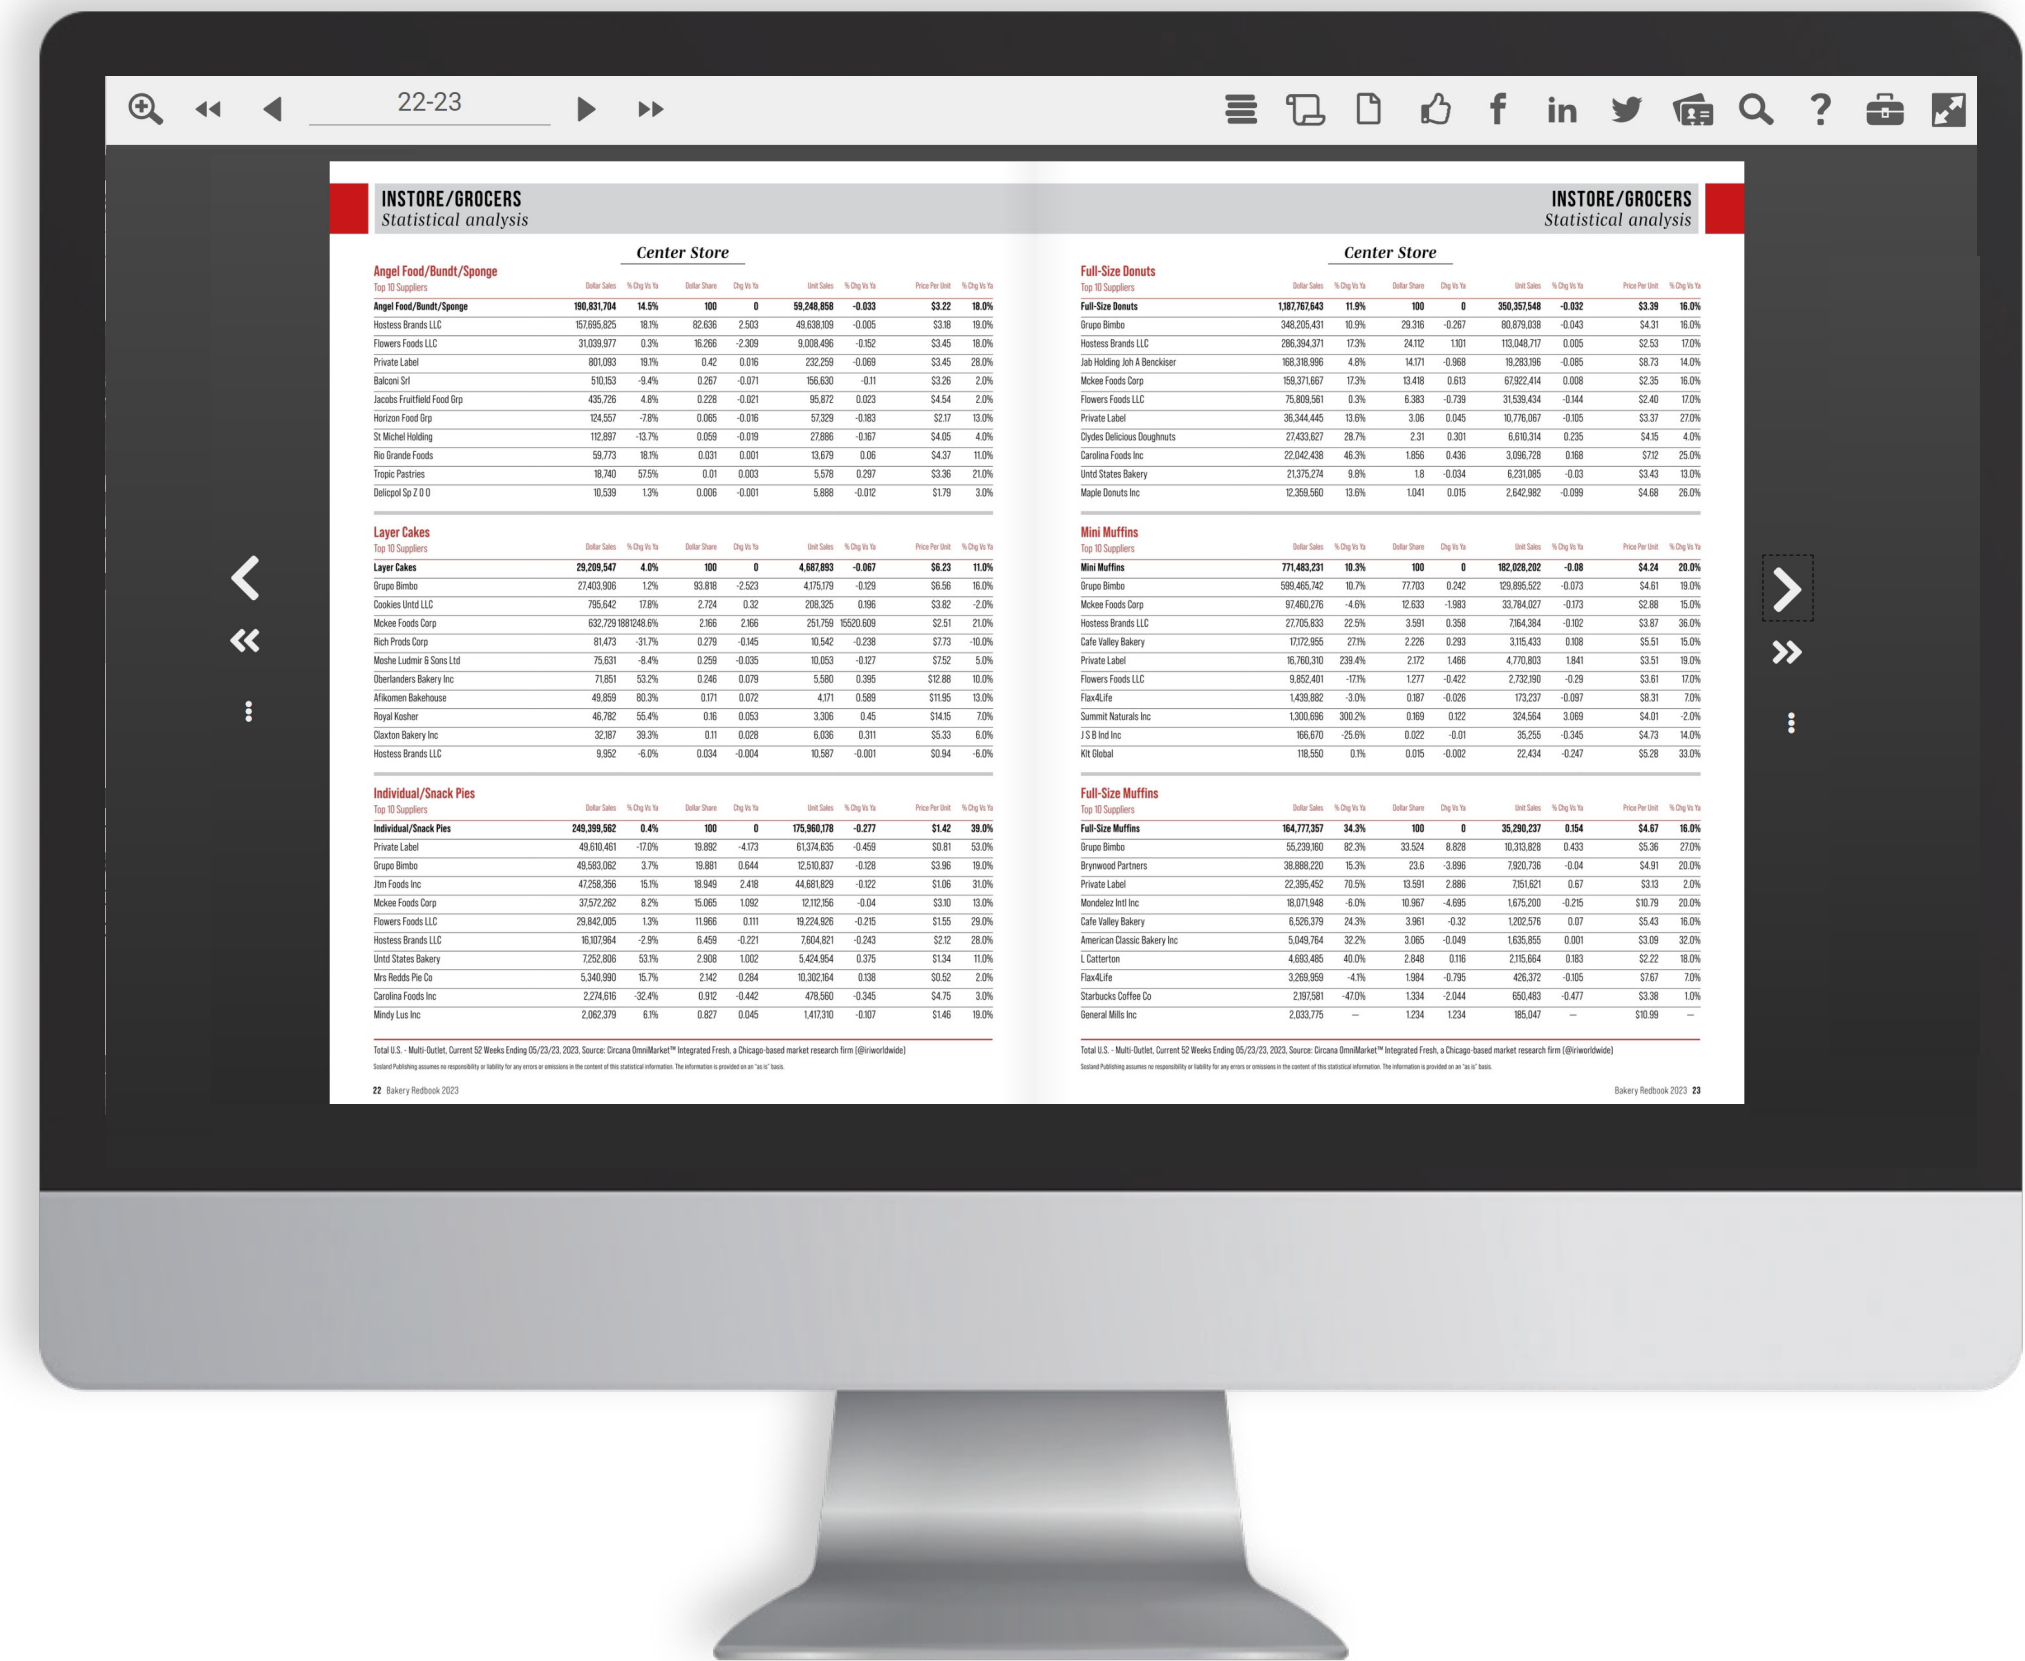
22-23

INSTORE/GROCERS
Statistical analysis

Center Store

Angel Food/Bundt/Sponge
Top 10 Suppliers

| | Dollar Sales | % Chg Vs Ya | Dollar Share | Chg Vs Ya | Unit Sales | % Chg Vs Ya | Price Per Unit | % Chg Vs Ya |
|---|---|---|---|---|---|---|---|---|
| Angel Food/Bundt/Sponge | 190,831,704 | 14.5% | 100 | 0 | 59,248,858 | -0.033 | $3.22 | 18.0% |
| Hostess Brands LLC | 157,695,825 | 18.1% | 82.636 | 2.503 | 49,638,109 | -0.005 | $3.18 | 19.0% |
| Flowers Foods LLC | 31,039,977 | 0.3% | 16.266 | -2.309 | 9,008,496 | -0.152 | $3.45 | 18.0% |
| Private Label | 801,093 | 19.1% | 0.42 | 0.016 | 232,259 | -0.069 | $3.45 | 28.0% |
| Balconi Srl | 510,153 | -9.4% | 0.267 | -0.071 | 156,630 | -0.11 | $3.26 | 2.0% |
| Jacobs Fruitfield Food Grp | 435,726 | 4.8% | 0.228 | -0.021 | 95,872 | 0.023 | $4.54 | 2.0% |
| Horizon Food Grp | 124,557 | -7.8% | 0.065 | -0.016 | 57,329 | -0.183 | $2.17 | 13.0% |
| St Michel Holding | 112,897 | -13.7% | 0.059 | -0.019 | 27,886 | -0.167 | $4.05 | 4.0% |
| Rio Grande Foods | 59,773 | 18.1% | 0.031 | 0.001 | 13,679 | 0.06 | $4.37 | 11.0% |
| Tropic Pastries | 18,740 | 57.5% | 0.01 | 0.003 | 5,578 | 0.297 | $3.36 | 21.0% |
| Delicpol Sp Z O O | 10,539 | 1.3% | 0.006 | -0.001 | 5,888 | -0.012 | $1.79 | 3.0% |

Layer Cakes
Top 10 Suppliers

| | Dollar Sales | % Chg Vs Ya | Dollar Share | Chg Vs Ya | Unit Sales | % Chg Vs Ya | Price Per Unit | % Chg Vs Ya |
|---|---|---|---|---|---|---|---|---|
| Layer Cakes | 29,209,547 | 4.0% | 100 | 0 | 4,687,893 | -0.067 | $6.23 | 11.0% |
| Grupo Bimbo | 27,403,906 | 1.2% | 93.818 | -2.523 | 4,175,179 | -0.129 | $6.56 | 16.0% |
| Cookies Untd LLC | 795,642 | 17.8% | 2.724 | 0.32 | 208,325 | 0.196 | $3.82 | -2.0% |
| Mckee Foods Corp | 632,729 | 1881248.6% | 2.166 | 2.166 | 251,759 | 15520.609 | $2.51 | 21.0% |
| Rich Prods Corp | 81,473 | -31.7% | 0.279 | -0.145 | 10,542 | -0.238 | $7.73 | -10.0% |
| Moshe Ludmir & Sons Ltd | 75,631 | -8.4% | 0.259 | -0.035 | 10,053 | -0.127 | $7.52 | 5.0% |
| Oberlanders Bakery Inc | 71,851 | 53.2% | 0.246 | 0.079 | 5,580 | 0.395 | $12.88 | 10.0% |
| Afikomen Bakehouse | 49,859 | 80.3% | 0.171 | 0.072 | 4,171 | 0.589 | $11.95 | 13.0% |
| Royal Kosher | 46,782 | 55.4% | 0.16 | 0.053 | 3,306 | 0.45 | $14.15 | 7.0% |
| Claxton Bakery Inc | 32,187 | 39.3% | 0.11 | 0.028 | 6,036 | 0.311 | $5.33 | 6.0% |
| Hostess Brands LLC | 9,952 | -6.0% | 0.034 | -0.004 | 10,587 | -0.001 | $0.94 | -6.0% |

Individual/Snack Pies
Top 10 Suppliers

| | Dollar Sales | % Chg Vs Ya | Dollar Share | Chg Vs Ya | Unit Sales | % Chg Vs Ya | Price Per Unit | % Chg Vs Ya |
|---|---|---|---|---|---|---|---|---|
| Individual/Snack Pies | 249,399,562 | 0.4% | 100 | 0 | 175,960,178 | -0.277 | $1.42 | 39.0% |
| Private Label | 49,610,461 | -17.0% | 19.892 | -4.173 | 61,374,635 | -0.459 | $0.81 | 53.0% |
| Grupo Bimbo | 49,583,062 | 3.7% | 19.881 | 0.644 | 12,510,837 | -0.128 | $3.96 | 19.0% |
| Jtm Foods Inc | 47,258,356 | 15.1% | 18.949 | 2.418 | 44,681,829 | -0.122 | $1.06 | 31.0% |
| Mckee Foods Corp | 37,572,262 | 8.2% | 15.065 | 1.092 | 12,112,156 | -0.04 | $3.10 | 13.0% |
| Flowers Foods LLC | 29,842,005 | 1.3% | 11.966 | 0.111 | 19,224,926 | -0.215 | $1.55 | 29.0% |
| Hostess Brands LLC | 16,107,964 | -2.9% | 6.459 | -0.221 | 7,604,821 | -0.243 | $2.12 | 28.0% |
| Untd States Bakery | 7,252,806 | 53.1% | 2.908 | 1.002 | 5,424,954 | 0.375 | $1.34 | 11.0% |
| Mrs Redds Pie Co | 5,340,990 | 15.7% | 2.142 | 0.284 | 10,302,164 | 0.138 | $0.52 | 2.0% |
| Carolina Foods Inc | 2,274,616 | -32.4% | 0.912 | -0.442 | 478,560 | -0.345 | $4.75 | 3.0% |
| Mindy Lus Inc | 2,062,379 | 6.1% | 0.827 | 0.045 | 1,417,310 | -0.107 | $1.46 | 19.0% |

Total U.S. - Multi-Outlet, Current 52 Weeks Ending 05/23/23, 2023, Source: Circana OmniMarket™ Integrated Fresh, a Chicago-based market research firm (@iriworldwide)
Sosland Publishing assumes no responsibility or liability for any errors or omissions in the content of this statistical information. The information is provided on an "as is" basis.

22 Bakery Redbook 2023

INSTORE/GROCERS
Statistical analysis

Center Store

Full-Size Donuts
Top 10 Suppliers

| | Dollar Sales | % Chg Vs Ya | Dollar Share | Chg Vs Ya | Unit Sales | % Chg Vs Ya | Price Per Unit | % Chg Vs Ya |
|---|---|---|---|---|---|---|---|---|
| Full-Size Donuts | 1,187,767,643 | 11.9% | 100 | 0 | 350,357,548 | -0.032 | $3.39 | 16.0% |
| Grupo Bimbo | 348,205,431 | 10.9% | 29.316 | -0.267 | 80,879,038 | -0.043 | $4.31 | 16.0% |
| Hostess Brands LLC | 286,394,371 | 17.3% | 24.112 | 1.101 | 113,048,717 | 0.005 | $2.53 | 17.0% |
| Jab Holding Joh A Benckiser | 168,318,996 | 4.8% | 14.171 | -0.968 | 19,283,196 | -0.085 | $8.73 | 14.0% |
| Mckee Foods Corp | 159,371,667 | 17.3% | 13.418 | 0.613 | 67,922,414 | 0.008 | $2.35 | 16.0% |
| Flowers Foods LLC | 75,809,561 | 0.3% | 6.383 | -0.739 | 31,539,434 | -0.144 | $2.40 | 17.0% |
| Private Label | 36,344,445 | 13.6% | 3.06 | 0.045 | 10,776,067 | -0.105 | $3.37 | 27.0% |
| Clydes Delicious Doughnuts | 27,433,627 | 28.7% | 2.31 | 0.301 | 6,610,314 | 0.235 | $4.15 | 4.0% |
| Carolina Foods Inc | 22,042,438 | 46.3% | 1.856 | 0.436 | 3,096,728 | 0.168 | $7.12 | 25.0% |
| Untd States Bakery | 21,375,274 | 9.8% | 1.8 | -0.034 | 6,231,085 | -0.03 | $3.43 | 13.0% |
| Maple Donuts Inc | 12,359,560 | 13.6% | 1.041 | 0.015 | 2,642,982 | -0.099 | $4.68 | 26.0% |

Mini Muffins
Top 10 Suppliers

| | Dollar Sales | % Chg Vs Ya | Dollar Share | Chg Vs Ya | Unit Sales | % Chg Vs Ya | Price Per Unit | % Chg Vs Ya |
|---|---|---|---|---|---|---|---|---|
| Mini Muffins | 771,483,231 | 10.3% | 100 | 0 | 182,028,202 | -0.08 | $4.24 | 20.0% |
| Grupo Bimbo | 599,465,742 | 10.7% | 77.703 | 0.242 | 129,895,522 | -0.073 | $4.61 | 19.0% |
| Mckee Foods Corp | 97,460,276 | -4.6% | 12.633 | -1.983 | 33,784,027 | -0.173 | $2.88 | 15.0% |
| Hostess Brands LLC | 27,705,833 | 22.5% | 3.591 | 0.358 | 7,164,384 | -0.102 | $3.87 | 36.0% |
| Cafe Valley Bakery | 17,172,955 | 27.1% | 2.226 | 0.293 | 3,115,433 | 0.108 | $5.51 | 15.0% |
| Private Label | 16,760,310 | 239.4% | 2.172 | 1.466 | 4,770,803 | 1.841 | $3.51 | 19.0% |
| Flowers Foods LLC | 9,852,401 | -17.1% | 1.277 | -0.422 | 2,732,190 | -0.29 | $3.61 | 17.0% |
| Flax4Life | 1,439,882 | -3.0% | 0.187 | -0.026 | 173,237 | -0.097 | $8.31 | 7.0% |
| Summit Naturals Inc | 1,300,696 | 300.2% | 0.169 | 0.122 | 324,564 | 3.069 | $4.01 | -2.0% |
| J S B Ind Inc | 166,670 | -25.6% | 0.022 | -0.01 | 35,255 | -0.345 | $4.73 | 14.0% |
| Kit Global | 118,550 | 0.1% | 0.015 | -0.002 | 22,434 | -0.247 | $5.28 | 33.0% |

Full-Size Muffins
Top 10 Suppliers

| | Dollar Sales | % Chg Vs Ya | Dollar Share | Chg Vs Ya | Unit Sales | % Chg Vs Ya | Price Per Unit | % Chg Vs Ya |
|---|---|---|---|---|---|---|---|---|
| Full-Size Muffins | 164,777,357 | 34.3% | 100 | 0 | 35,290,237 | 0.154 | $4.67 | 16.0% |
| Grupo Bimbo | 55,239,160 | 82.3% | 33.524 | 8.828 | 10,313,828 | 0.433 | $5.36 | 27.0% |
| Brynwood Partners | 38,888,220 | 15.3% | 23.6 | -3.896 | 7,920,736 | -0.04 | $4.91 | 20.0% |
| Private Label | 22,395,452 | 70.5% | 13.591 | 2.886 | 7,151,621 | 0.67 | $3.13 | 2.0% |
| Mondelez Intl Inc | 18,071,948 | -6.0% | 10.967 | -4.695 | 1,675,200 | -0.215 | $10.79 | 20.0% |
| Cafe Valley Bakery | 6,526,379 | 24.3% | 3.961 | -0.32 | 1,202,576 | 0.07 | $5.43 | 16.0% |
| American Classic Bakery Inc | 5,049,764 | 32.2% | 3.065 | -0.049 | 1,635,855 | 0.001 | $3.09 | 32.0% |
| L Catterton | 4,693,485 | 40.0% | 2.848 | 0.116 | 2,115,664 | 0.183 | $2.22 | 18.0% |
| Flax4Life | 3,269,959 | -4.1% | 1.984 | -0.795 | 426,372 | -0.105 | $7.67 | 7.0% |
| Starbucks Coffee Co | 2,197,581 | -47.0% | 1.334 | -2.044 | 650,483 | -0.477 | $3.38 | 1.0% |
| General Mills Inc | 2,033,775 | — | 1.234 | 1.234 | 185,047 | — | $10.99 | — |

Total U.S. - Multi-Outlet, Current 52 Weeks Ending 05/23/23, 2023, Source: Circana OmniMarket™ Integrated Fresh, a Chicago-based market research firm (@iriworldwide)
Sosland Publishing assumes no responsibility or liability for any errors or omissions in the content of this statistical information. The information is provided on an "as is" basis.

Bakery Redbook 2023 23